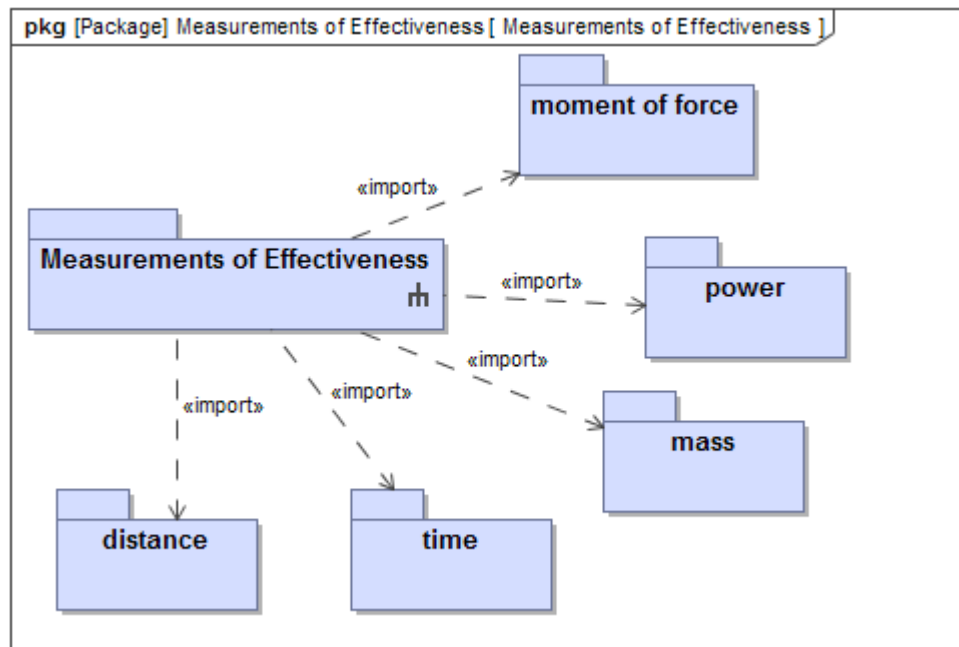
pkg [Package] Measurements of Effectiveness [ Measurements of Effectiveness ]

moment of force

«import»

Measurements of Effectiveness

«import»

power

«import»

«import»

«import»

mass

distance

time